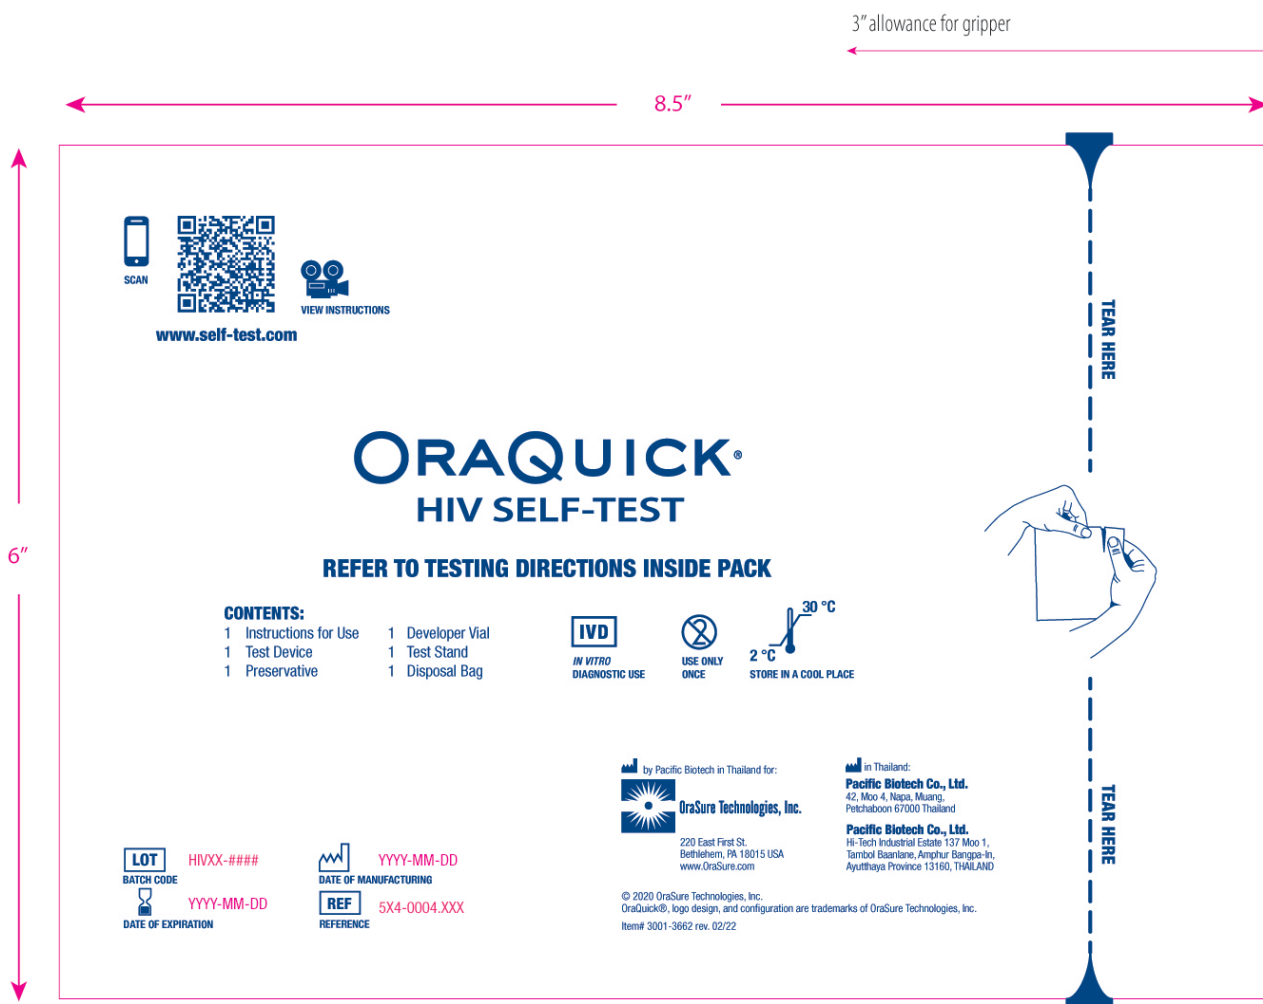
3" allowance for gripper

8.5"

6"

SCAN

VIEW INSTRUCTIONS

www.self-test.com

TEAR HERE

ORAQUICK®
HIV SELF-TEST

REFER TO TESTING DIRECTIONS INSIDE PACK

CONTENTS:
1 Instructions for Use
1 Test Device
1 Preservative
1 Developer Vial
1 Test Stand
1 Disposal Bag

IVD
IN VITRO DIAGNOSTIC USE

USE ONLY ONCE

30 °C
2 °C
STORE IN A COOL PLACE

by Pacific Biotech in Thailand for:
OraSure Technologies, Inc.
220 East First St.
Bethlehem, PA 18015 USA
www.OraSure.com

in Thailand:
Pacific Biotech Co., Ltd.
42, Moo 4, Napa, Muang,
Petchaboon 67000 Thailand

Pacific Biotech Co., Ltd.
Hi-Tech Industrial Estate 137 Moo 1,
Tambol Baanlane, Amphur Bangpa-In,
Ayutthaya Province 13160, THAILAND

TEAR HERE

LOT HIVXX-####
BATCH CODE

YYYY-MM-DD
DATE OF MANUFACTURING

YYYY-MM-DD
DATE OF EXPIRATION

REF 5X4-0004.XXX
REFERENCE

© 2020 OraSure Technologies, Inc.
OraQuick®, logo design, and configuration are trademarks of OraSure Technologies, Inc.
Item# 3001-3662 rev. 02/22